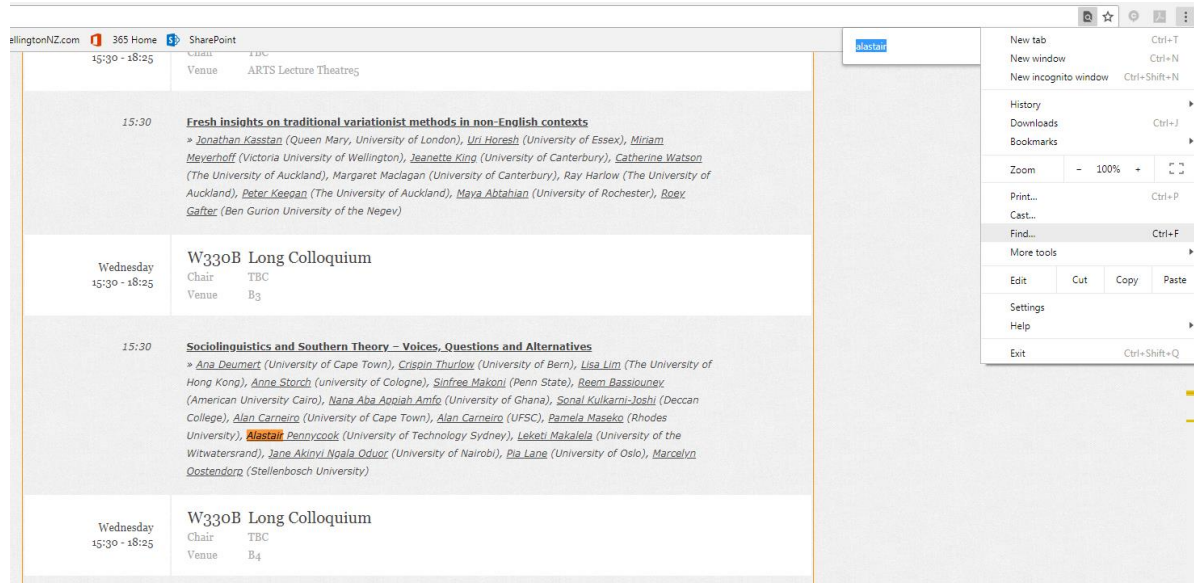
ellingtonNZ.com 365 Home SharePoint

alastair

New tab Ctrl+T
New window Ctrl+N
New incognito window Ctrl+Shift+N

History
Downloads Ctrl+J
Bookmarks

Zoom - 100% +

Print... Ctrl+P
Cast...
Find... Ctrl+F
More tools

Edit Cut Copy Paste

Settings
Help

Exit Ctrl+Shift+Q

Chair TBC
15:30 - 18:25
Venue ARTS Lecture Theatre5

15:30

Fresh insights on traditional variationist methods in non-English contexts
» Jonathan Kasstan (Queen Mary, University of London), Uri Horesh (University of Essex), Miriam Meyerhoff (Victoria University of Wellington), Jeanette King (University of Canterbury), Catherine Watson (The University of Auckland), Margaret Maclagan (University of Canterbury), Ray Harlow (The University of Auckland), Peter Keegan (The University of Auckland), Maya Abtahian (University of Rochester), Roey Gafter (Ben Gurion University of the Negev)

Wednesday
15:30 - 18:25

W330B Long Colloquium
Chair TBC
Venue B3

15:30

Sociolinguistics and Southern Theory – Voices, Questions and Alternatives
» Ana Deumert (University of Cape Town), Crispin Thurlow (University of Bern), Lisa Lim (The University of Hong Kong), Anne Storch (university of Cologne), Sinfree Makoni (Penn State), Reem Bassiouney (American University Cairo), Nana Aba Appiah Amfo (University of Ghana), Sonal Kulkarni-Joshi (Deccan College), Alan Carneiro (University of Cape Town), Alan Carneiro (UFSC), Pamela Maseko (Rhodes University), Alastair Pennycook (University of Technology Sydney), Leketi Makalela (University of the Witwatersrand), Jane Akinyi Ngala Oduor (University of Nairobi), Pia Lane (University of Oslo), Marcelyn Oostendorp (Stellenbosch University)

Wednesday
15:30 - 18:25

W330B Long Colloquium
Chair TBC
Venue B4